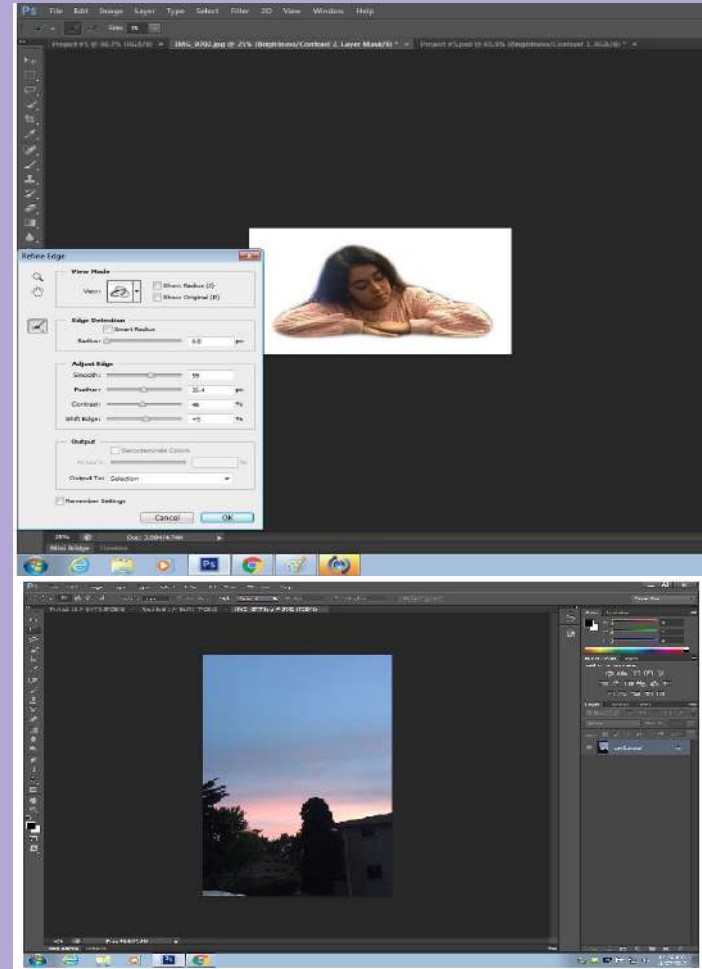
Ps File Edit Image Layer Type Select Filter 3D View Window Help

Size: 75

Project #5 @ 16.7% (RGB/8) × IMG_9702.jpg @ 25% (Brightness/Contrast 2, Layer Mask/8) * × Project #5.psd @ 63.5% (Brightness/Contrast 1, RGB/8) * ×

Refine Edge

View Mode

View:

Show Radius (J)

Show Original (P)

Edge Detection

Smart Radius

Radius: 0.0 px

Adjust Edge

Smooth: 59

Feather: 35.4 px

Contrast: 46 %

Shift Edge: +5 %

Output

Decontaminate Colors

Amount: %

Output To: Selection

Remember Settings

Cancel OK

25% Doc: 3.59M/4.74M

Mini Bridge Timeline

Ps

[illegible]